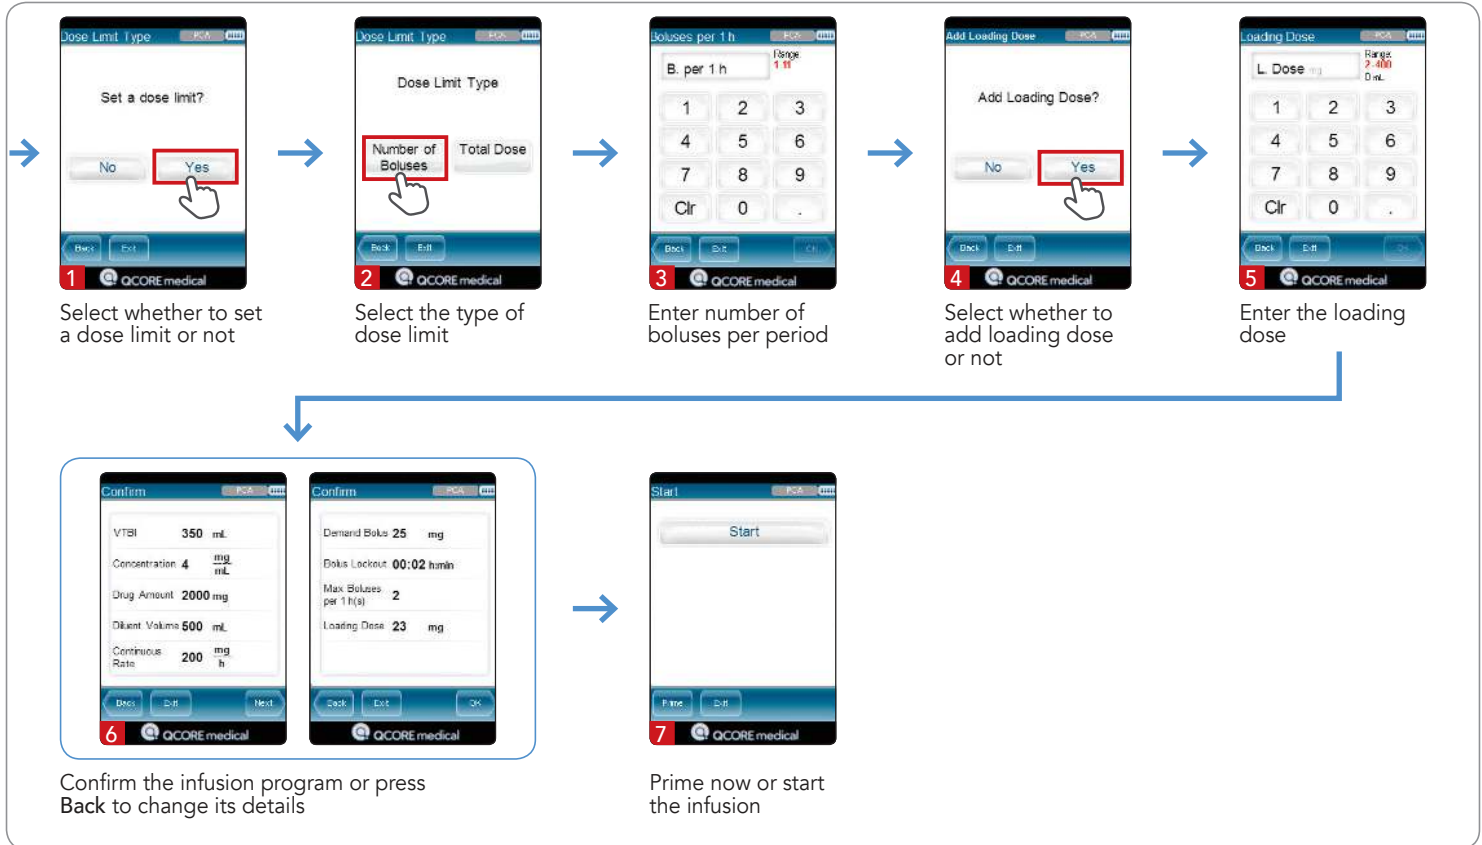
Dose Limit Type PCA

Set a dose limit?

No Yes

Back Exit

1 QCORE medical

Select whether to set a dose limit or not

Dose Limit Type PCA

Dose Limit Type

Number of Boluses Total Dose

Back Exit

2 QCORE medical

Select the type of dose limit

Boluses per 1 h PCA

B. per 1 h Range 1 11

| 1 | 2 | 3 |
|---|---|---|
| 4 | 5 | 6 |
| 7 | 8 | 9 |
| Clr | 0 | . |

Back Exit OK

3 QCORE medical

Enter number of boluses per period

Add Loading Dose PCA

Add Loading Dose?

No Yes

Back Exit

4 QCORE medical

Select whether to add loading dose or not

Loading Dose PCA

L. Dose mg Range 2 400 0 mL

| 1 | 2 | 3 |
|---|---|---|
| 4 | 5 | 6 |
| 7 | 8 | 9 |
| Clr | 0 | . |

Back Exit OK

5 QCORE medical

Enter the loading dose

Confirm PCA

VTBI 350 mL
Concentration 4 $\frac{mg}{mL}$
Drug Amount 2000 mg
Diluent Volume 500 mL
Continuous Rate 200 $\frac{mg}{h}$

Back Exit Next

Confirm PCA

Demand Bolus 25 mg
Bolus Lockout 00:02 h:min
Max Boluses per 1 h(s) 2
Loading Dose 23 mg

Back Exit OK

6 QCORE medical

Confirm the infusion program or press Back to change its details

Start PCA

Start

Prime Exit

7 QCORE medical

Prime now or start the infusion